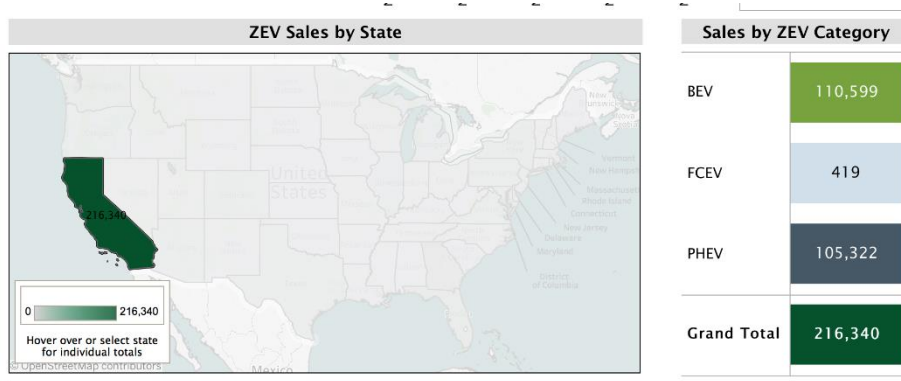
ZEV Sales by State

United States

216,340

Vermont
New Hampshire
Massachusetts
Rhode Island
Connecticut
New Jersey
Delaware
Maryland
District of Columbia
Nova Scotia
New Brunswick

Mexico

0 216,340

Hover over or select state for individual totals

© OpenStreetMap contributors

Sales by ZEV Category

| | |
|---|---|
| BEV | 110,599 |
| FCEV | 419 |
| PHEV | 105,322 |
| Grand Total | 216,340 |